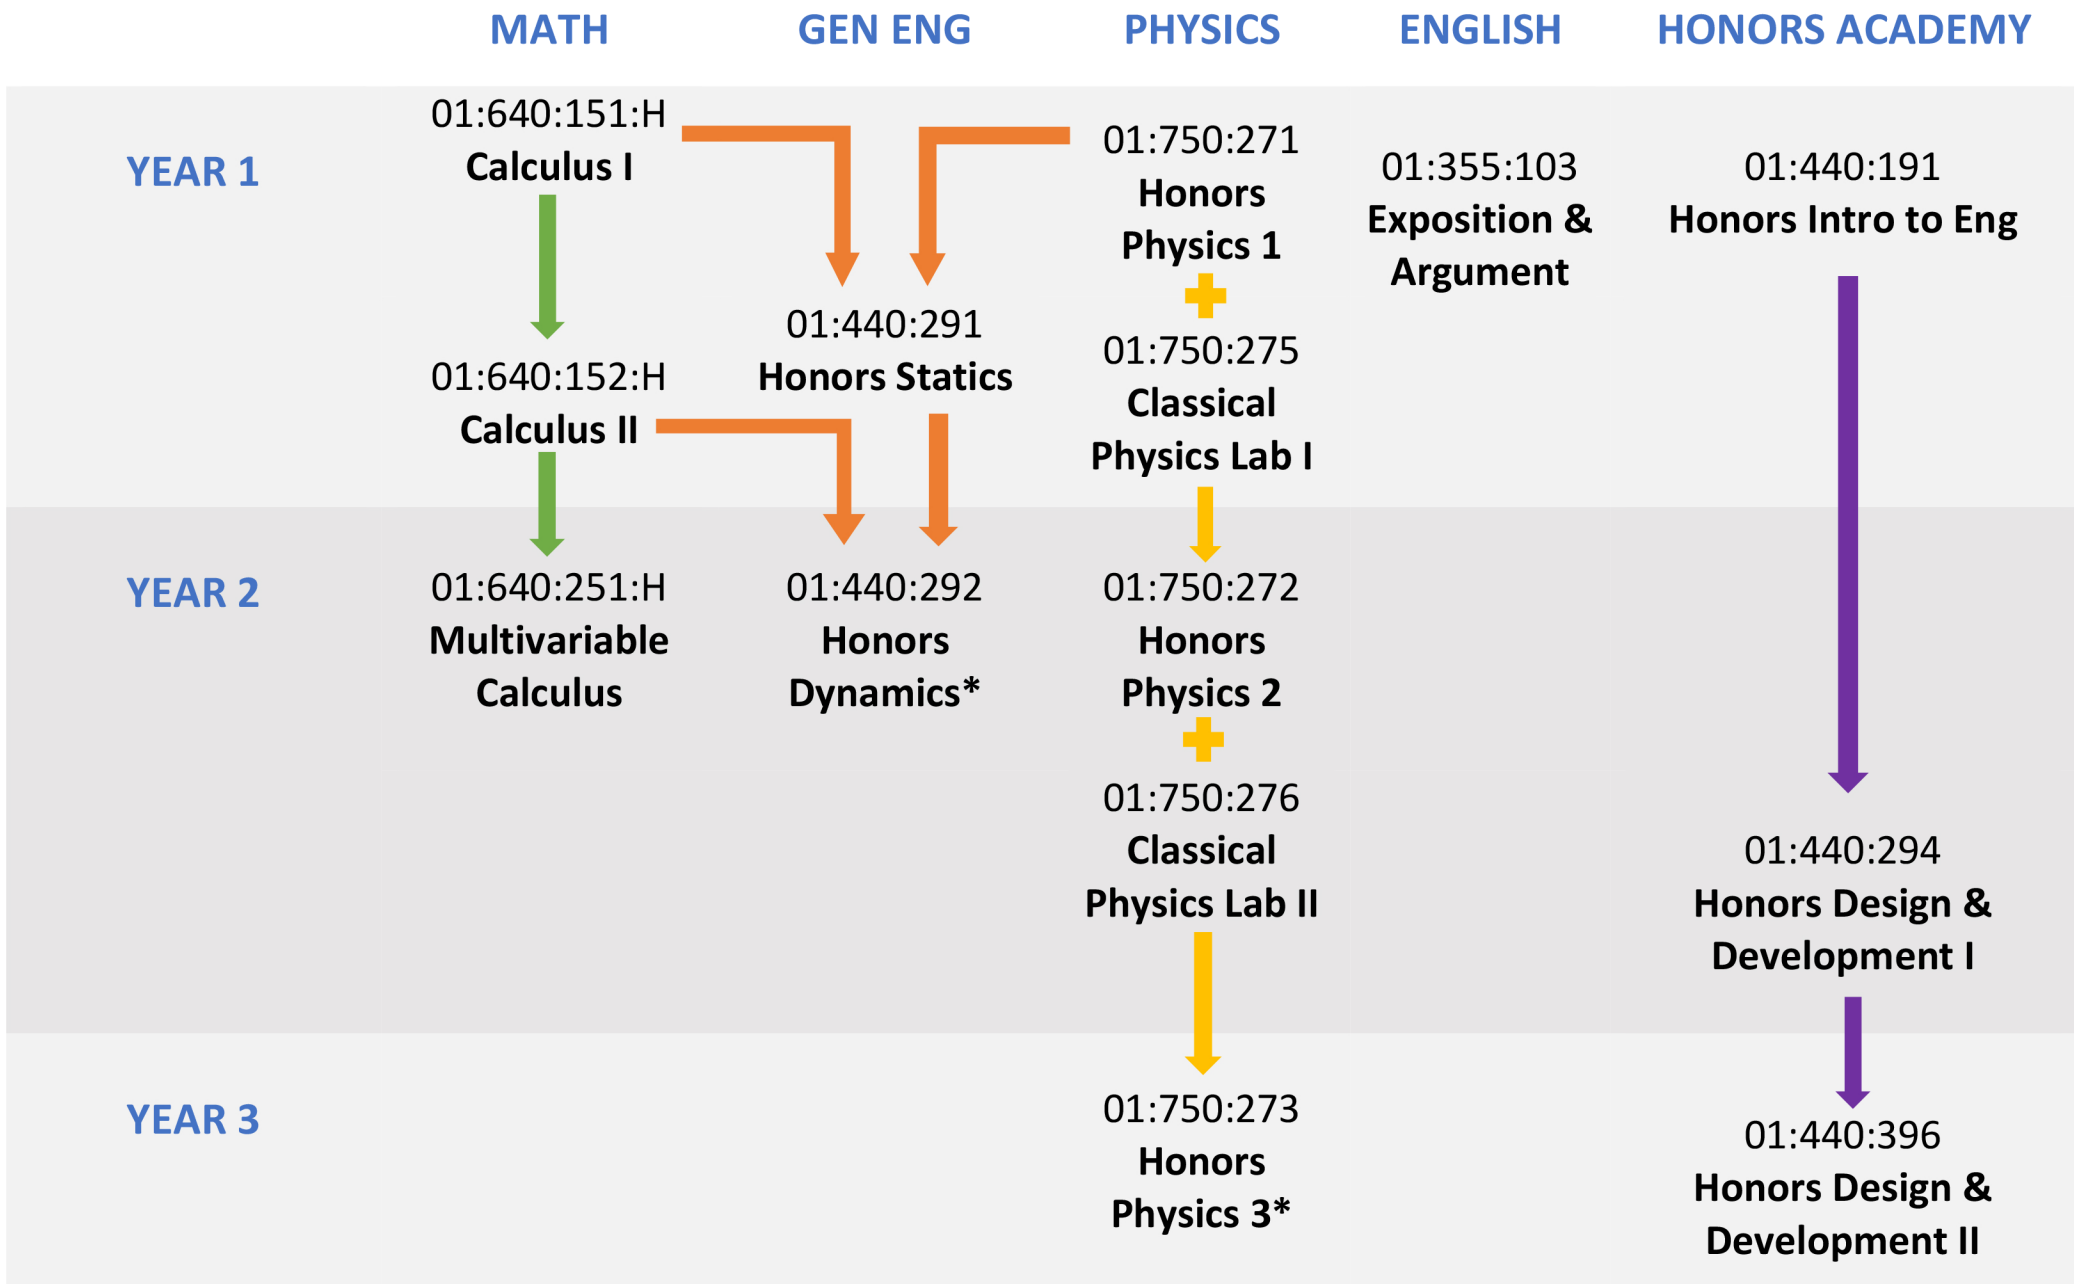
MATH GEN ENG PHYSICS ENGLISH HONORS ACADEMY

YEAR 1

01:640:151:H
Calculus I

01:640:152:H
Calculus II

01:440:291
Honors Statics

01:750:271
Honors Physics 1

01:750:275
Classical Physics Lab I

01:355:103
Exposition & Argument

01:440:191
Honors Intro to Eng

YEAR 2

01:640:251:H
Multivariable Calculus

01:440:292
Honors Dynamics*

01:750:272
Honors Physics 2

01:750:276
Classical Physics Lab II

01:440:294
Honors Design & Development I

YEAR 3

01:750:273
Honors Physics 3*

01:440:396
Honors Design & Development II